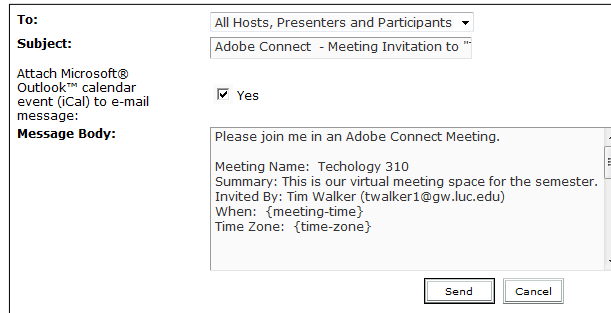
To:
All Hosts, Presenters and Participants

Subject:
Adobe Connect - Meeting Invitation to "

Attach Microsoft® Outlook™ calendar event (iCal) to e-mail message:
Yes

Message Body:
Please join me in an Adobe Connect Meeting.

Meeting Name: Techology 310
Summary: This is our virtual meeting space for the semester.
Invited By: Tim Walker (twalker1@gw.luc.edu)
When: {meeting-time}
Time Zone: {time-zone}

Send
Cancel